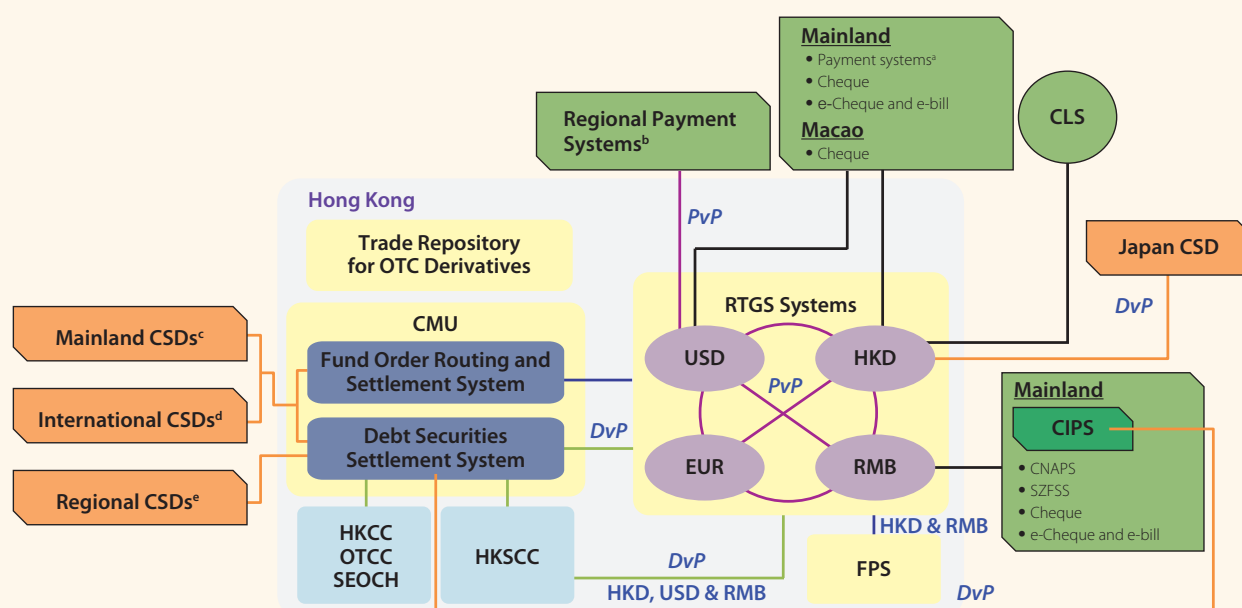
Mainland
• Payment systems$^a$
• Cheque
• e-Cheque and e-bill
Macao
• Cheque

Regional Payment Systems$^b$

CLS

Hong Kong

PvP

Trade Repository for OTC Derivatives

Japan CSD

DvP

Mainland CSDs$^c$

International CSDs$^d$

Regional CSDs$^e$

CMU

Fund Order Routing and Settlement System

Debt Securities Settlement System

DvP

RTGS Systems

USD

HKD

PvP

EUR

RMB

Mainland

CIPS

• CNAPS
• SZFSS
• Cheque
• e-Cheque and e-bill

HKCC
OTCC
SEOCH

HKSCC

DvP

HKD, USD & RMB

HKD & RMB

FPS

DvP